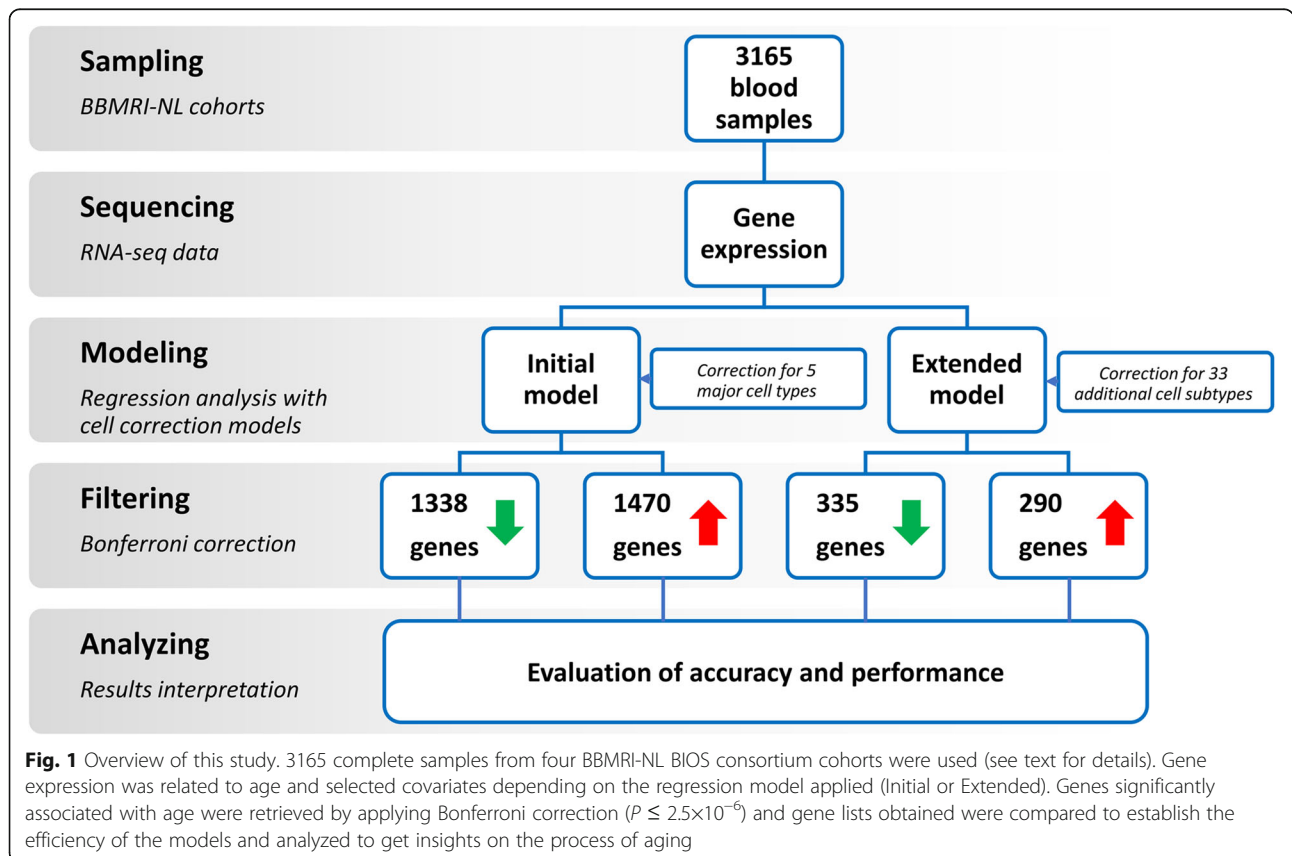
Sampling
BBMRI-NL cohorts

3165 blood samples

Sequencing
RNA-seq data

Gene expression

Modeling
Regression analysis with cell correction models

Initial model

Correction for 5 major cell types

Extended model

Correction for 33 additional cell subtypes

Filtering
Bonferroni correction

1338 genes

1470 genes

335 genes

290 genes

Analyzing
Results interpretation

Evaluation of accuracy and performance

**Fig. 1** Overview of this study. 3165 complete samples from four BBMRI-NL BIOS consortium cohorts were used (see text for details). Gene expression was related to age and selected covariates depending on the regression model applied (Initial or Extended). Genes significantly associated with age were retrieved by applying Bonferroni correction ($P \leq 2.5\times10^{-6}$) and gene lists obtained were compared to establish the efficiency of the models and analyzed to get insights on the process of aging